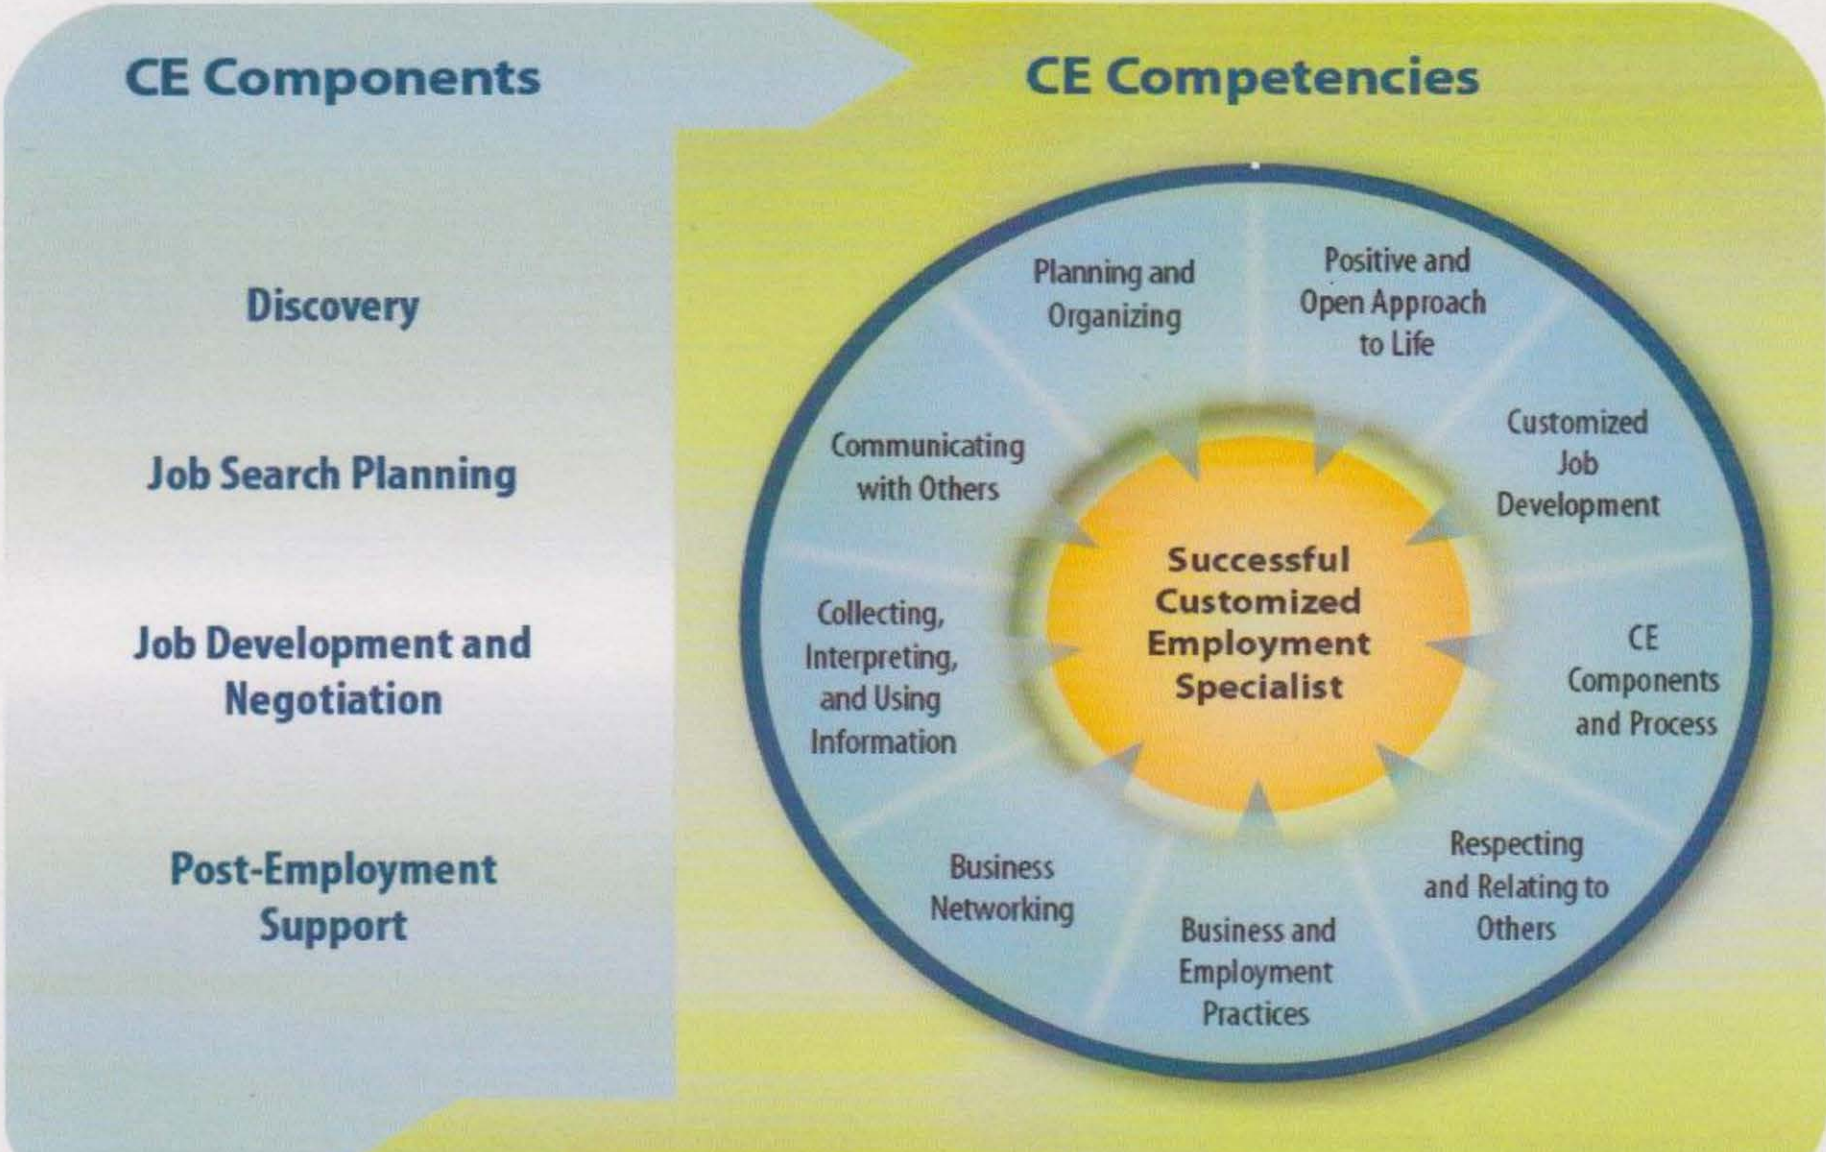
CE Components

Discovery

Job Search Planning

Job Development and Negotiation

Post-Employment Support

CE Competencies

Planning and Organizing

Positive and Open Approach to Life

Customized Job Development

CE Components and Process

Respecting and Relating to Others

Business and Employment Practices

Business Networking

Collecting, Interpreting, and Using Information

Communicating with Others

Successful Customized Employment Specialist